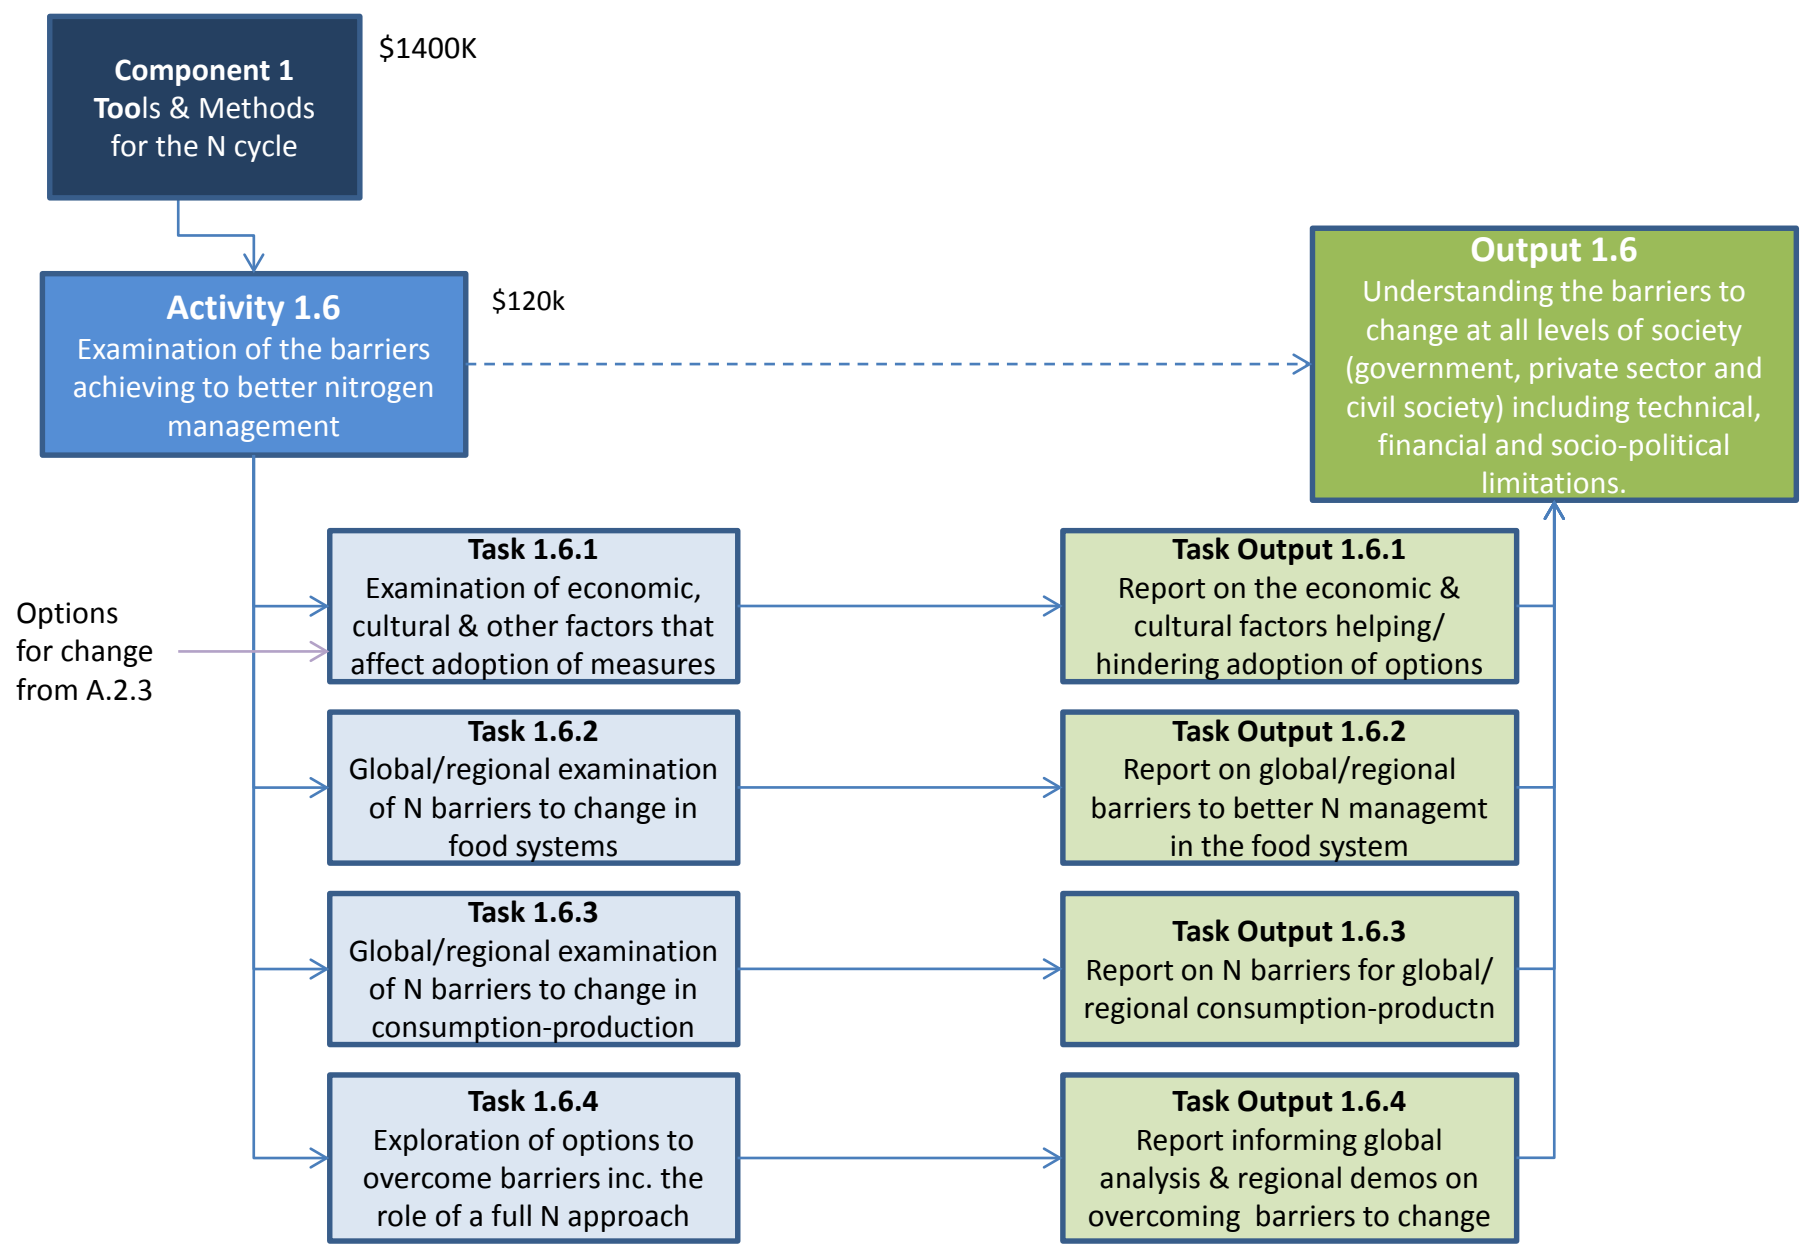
Component 1
Tools & Methods for the N cycle

$1400K

Activity 1.6
Examination of the barriers achieving to better nitrogen management

$120k

Output 1.6
Understanding the barriers to change at all levels of society (government, private sector and civil society) including technical, financial and socio-political limitations.

Options for change from A.2.3

Task 1.6.1
Examination of economic, cultural & other factors that affect adoption of measures

Task Output 1.6.1
Report on the economic & cultural factors helping/ hindering adoption of options

Task 1.6.2
Global/regional examination of N barriers to change in food systems

Task Output 1.6.2
Report on global/regional barriers to better N managemt in the food system

Task 1.6.3
Global/regional examination of N barriers to change in consumption-production

Task Output 1.6.3
Report on N barriers for global/ regional consumption-productn

Task 1.6.4
Exploration of options to overcome barriers inc. the role of a full N approach

Task Output 1.6.4
Report informing global analysis & regional demos on overcoming barriers to change